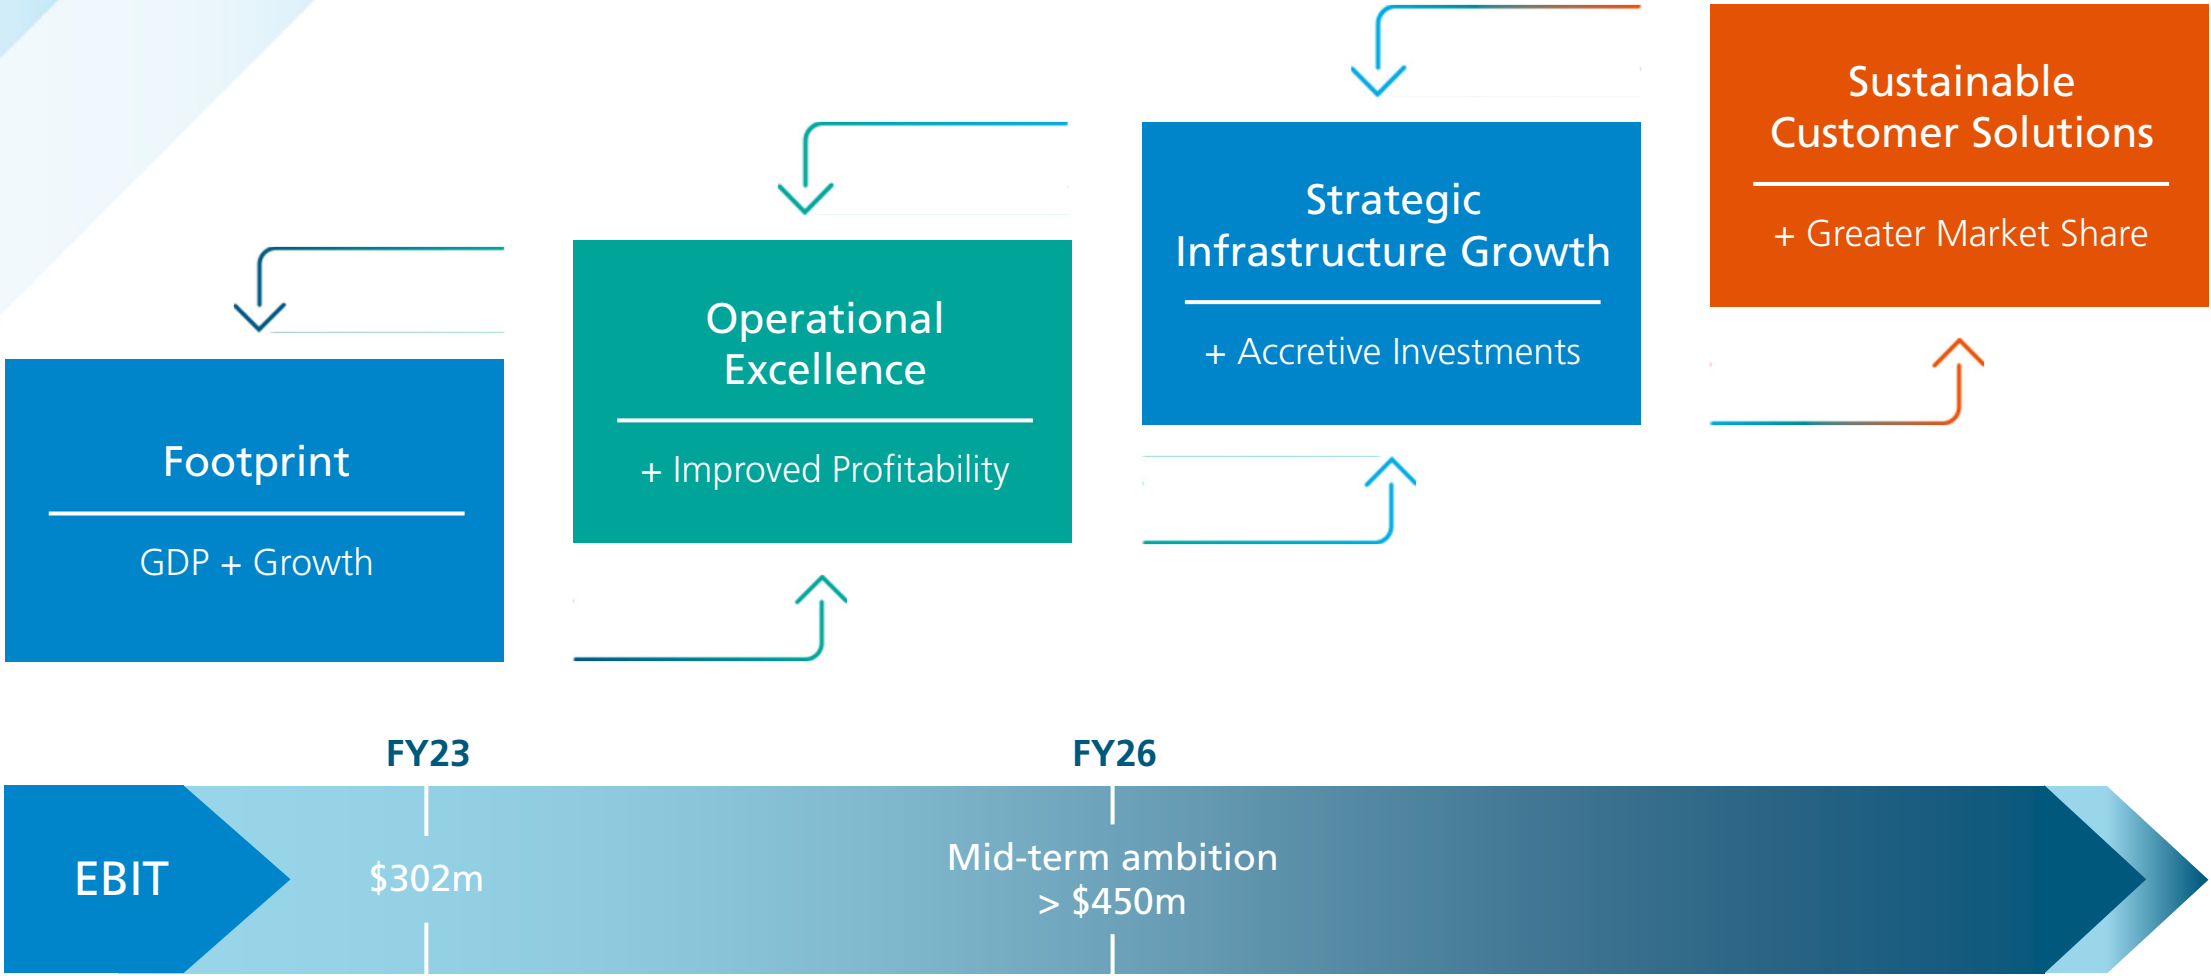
Sustainable Customer Solutions

+ Greater Market Share

Strategic Infrastructure Growth

+ Accretive Investments

Operational Excellence

+ Improved Profitability

Footprint

GDP + Growth

FY23

FY26

EBIT

$302m

Mid-term ambition
> $450m